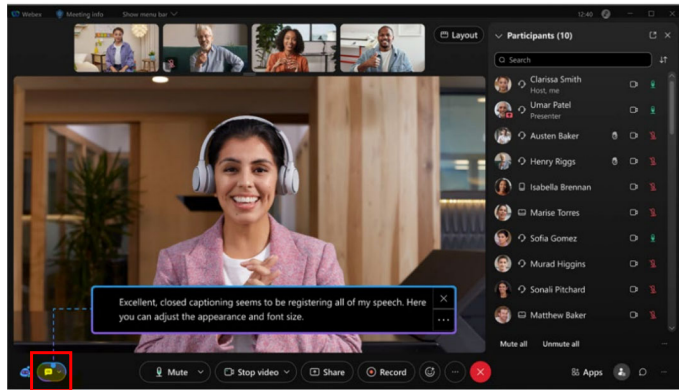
Webex Meeting info Show menu bar
12:40

Layout

Participants (10)

Search

Clarissa Smith
Host, me
Umar Patel
Presenter
Austen Baker
Henry Riggs
Isabella Brennan
Marise Torres
Sofia Gomez
Murad Higgins
Sonali Pitchard
Matthew Baker

Mute all Unmute all

Excellent, closed captioning seems to be registering all of my speech. Here you can adjust the appearance and font size.

Mute
Stop video
Share
Record
Apps